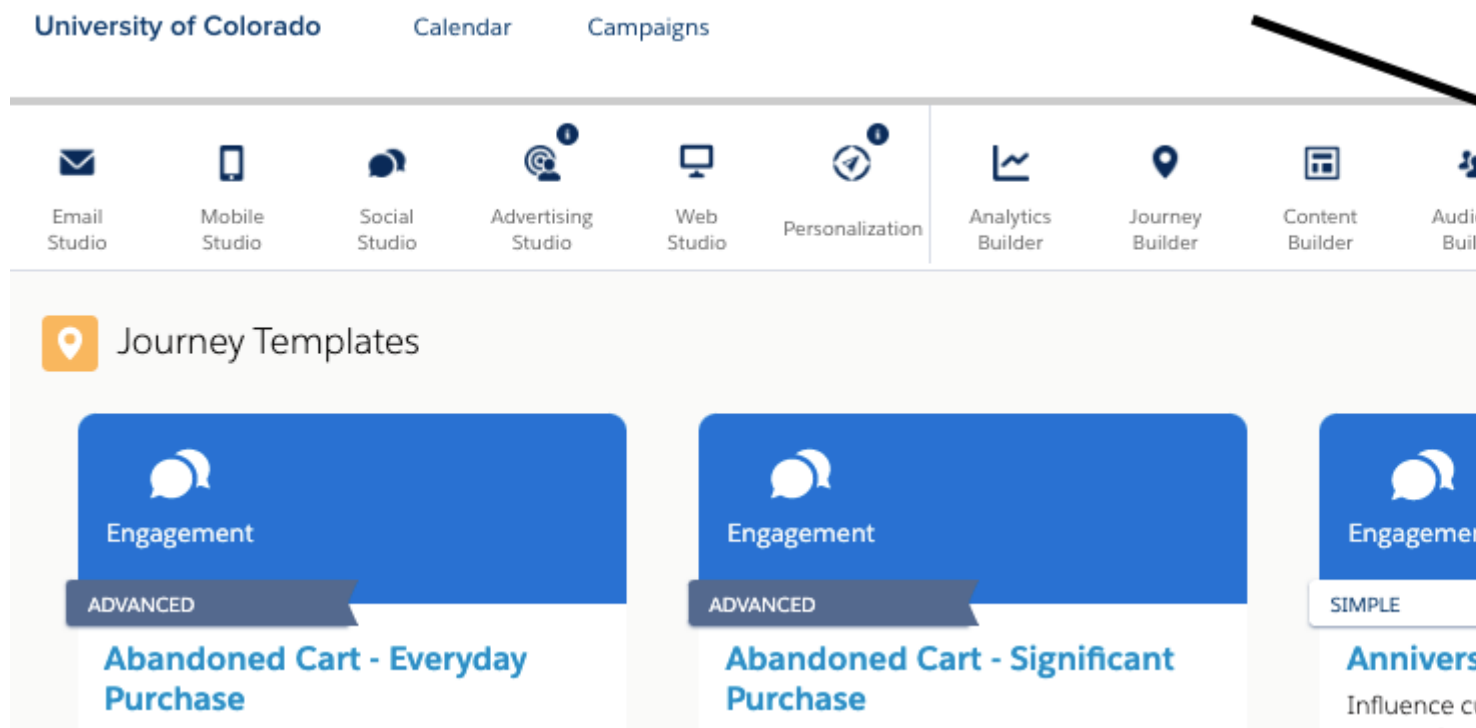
University of Colorado Calendar Campaigns

Email Studio
Mobile Studio
Social Studio
Advertising Studio
Web Studio
Personalization
Analytics Builder
Journey Builder
Content Builder
Audi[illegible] Buil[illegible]

Journey Templates

Engagement
ADVANCED
Abandoned Cart - Everyday Purchase

Engagement
ADVANCED
Abandoned Cart - Significant Purchase

Engageme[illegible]
SIMPLE
Annivers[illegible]
Influence c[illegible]